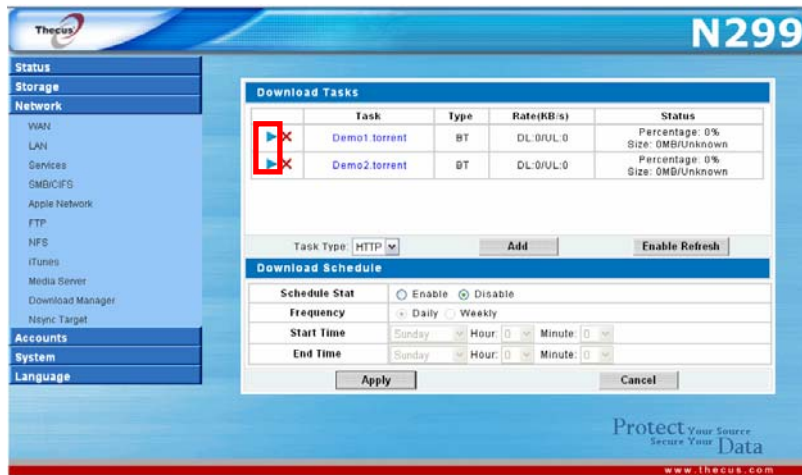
Thecus

N299

Status
Storage
Network
WAN
LAN
Services
SMB/CIFS
Apple Network
FTP
NFS
iTunes
Media Server
Download Manager
Nsync Target
Accounts
System
Language

Download Tasks

| | Task | Type | Rate(KB/s) | Status |
|---|---|---|---|---|
| | Demo1.torrent | BT | DL:0/UL:0 | Percentage: 0% Size: 0MB/Unknown |
| | Demo2.torrent | BT | DL:0/UL:0 | Percentage: 0% Size: 0MB/Unknown |

Task Type: HTTP
Add
Enable Refresh

Download Schedule

| | |
|---|---|
| Schedule Stat | Enable Disable |
| Frequency | Daily Weekly |
| Start Time | Sunday Hour: 0 Minute: 0 |
| End Time | Sunday Hour: 0 Minute: 0 |

Apply
Cancel

Protect Your Source
Secure Your Data

www.thecus.com